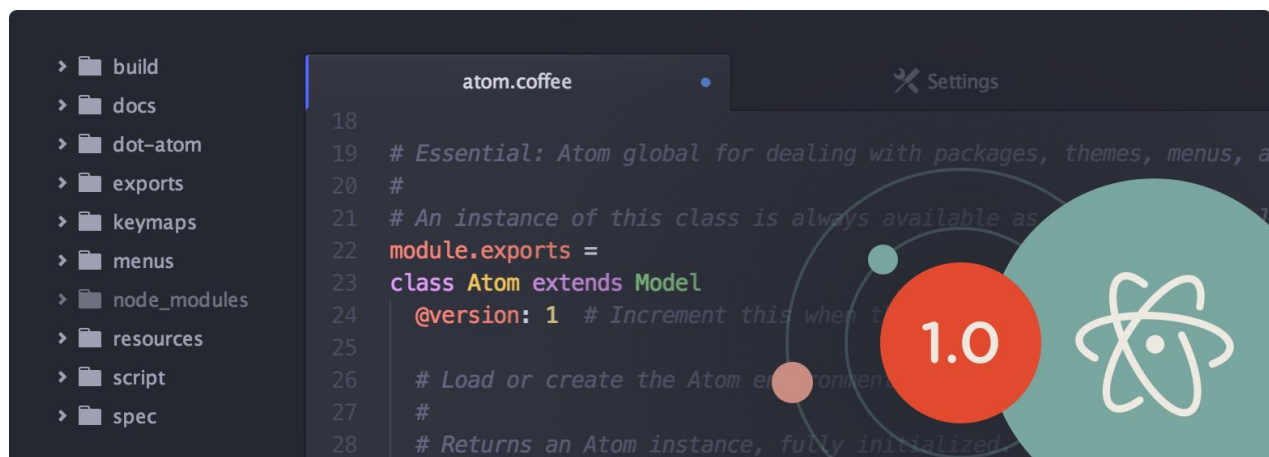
build
docs
dot-atom
exports
keymaps
menus
node_modules
resources
script
spec

atom.coffee

Settings

18
19 # Essential: Atom global for dealing with packages, themes, menus, a
20 #
21 # An instance of this class is always available as
22 module.exports =
23 class Atom extends Model
24 @version: 1 # Increment this when t
25
26 # Load or create the Atom en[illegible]
27 #
28 # Returns an Atom instance, fully initialized

1.0